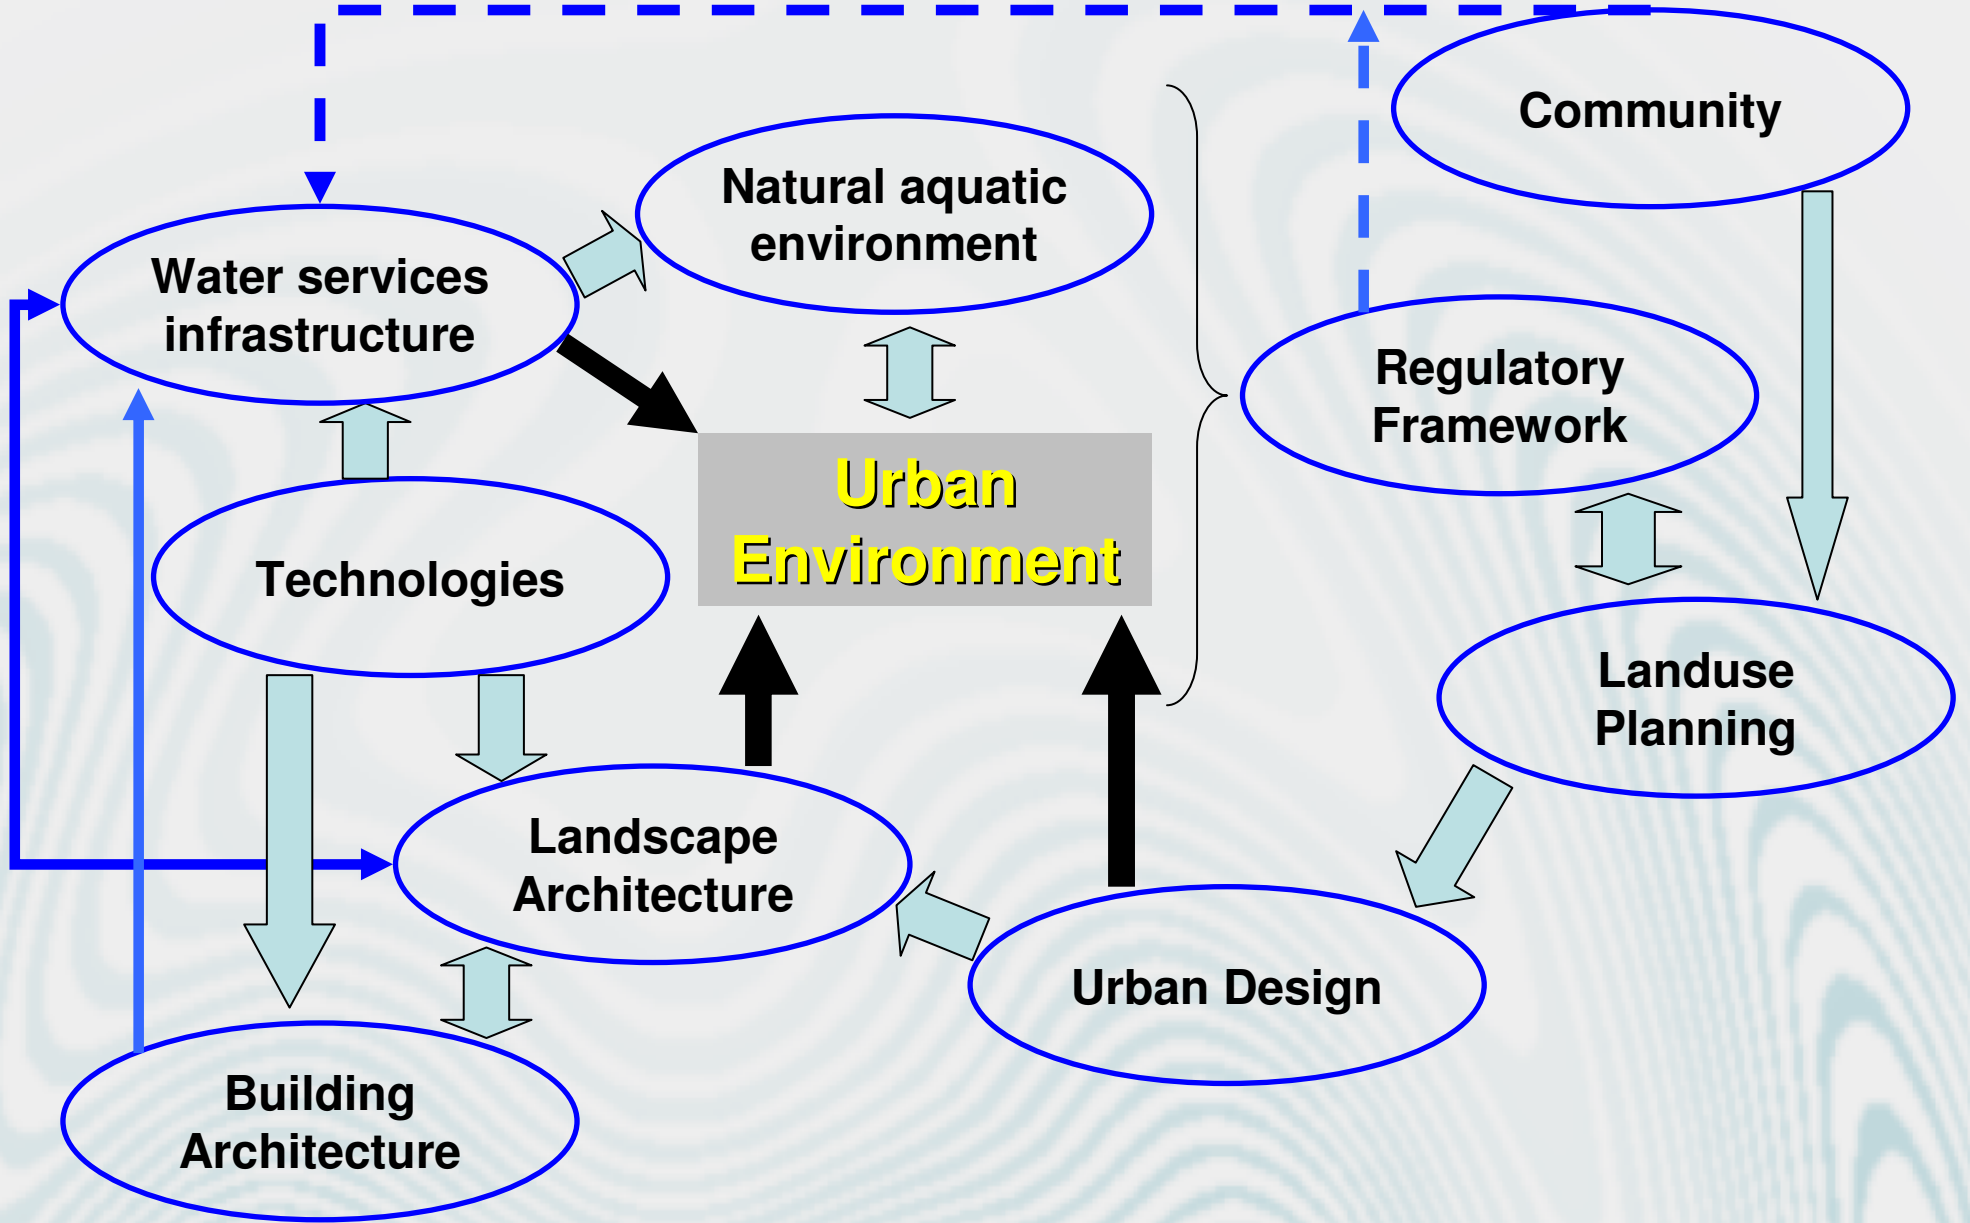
Community

Natural aquatic environment

Water services infrastructure

Regulatory Framework

Urban Environment

Technologies

Landuse Planning

Landscape Architecture

Urban Design

Building Architecture